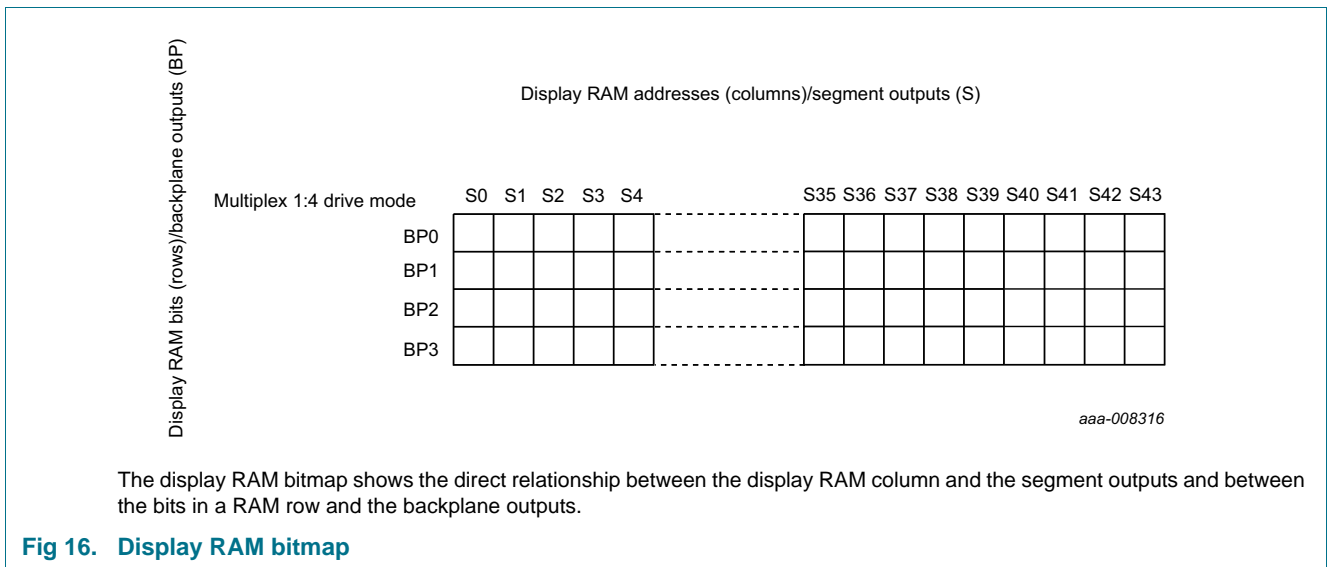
Display RAM bits (rows)/backplane outputs (BP)

Display RAM addresses (columns)/segment outputs (S)

Multiplex 1:4 drive mode

S0 S1 S2 S3 S4 S35 S36 S37 S38 S39 S40 S41 S42 S43

BP0

BP1

BP2

BP3

aaa-008316

The display RAM bitmap shows the direct relationship between the display RAM column and the segment outputs and between the bits in a RAM row and the backplane outputs.

Fig 16. Display RAM bitmap